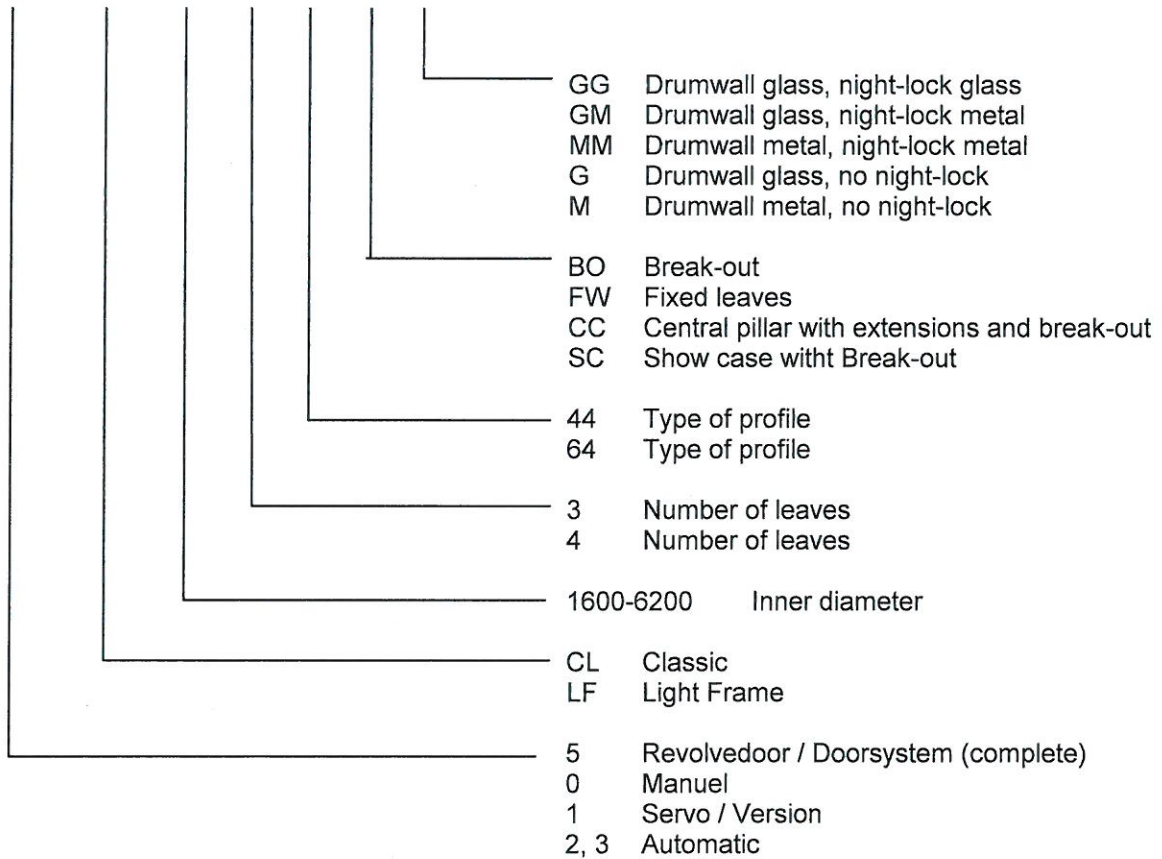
GG Drumwall glass, night-lock glass
GM Drumwall glass, night-lock metal
MM Drumwall metal, night-lock metal
G Drumwall glass, no night-lock
M Drumwall metal, no night-lock

BO Break-out
FW Fixed leaves
CC Central pillar with extensions and break-out
SC Show case witht Break-out

44 Type of profile
64 Type of profile

3 Number of leaves
4 Number of leaves

1600-6200 Inner diameter

CL Classic
LF Light Frame

5 Revolvedoor / Doorsystem (complete)
0 Manuel
1 Servo / Version
2, 3 Automatic